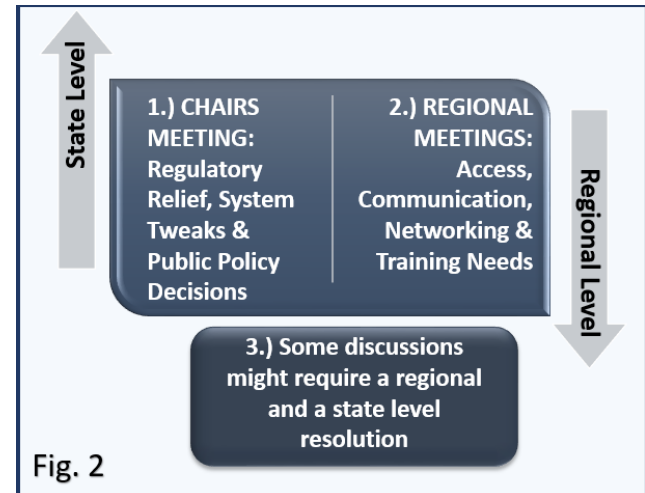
State Level

1.) CHAIRS MEETING: Regulatory Relief, System Tweaks & Public Policy Decisions

2.) REGIONAL MEETINGS: Access, Communication, Networking & Training Needs

Regional Level

3.) Some discussions might require a regional and a state level resolution

Fig. 2